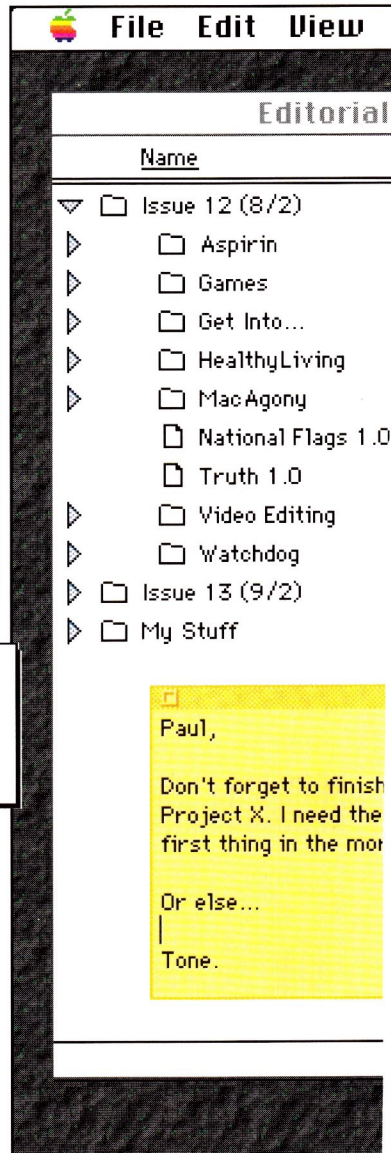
File Edit View

Editorial

Name

Issue 12 (8/2)
Aspirin
Games
Get Into...
HealthyLiving
MacAgony
National Flags 1.0
Truth 1.0
Video Editing
Watchdog
Issue 13 (9/2)
My Stuff

Paul,

Don't forget to finish Project X. I need the first thing in the mor

Or else...

Tone.